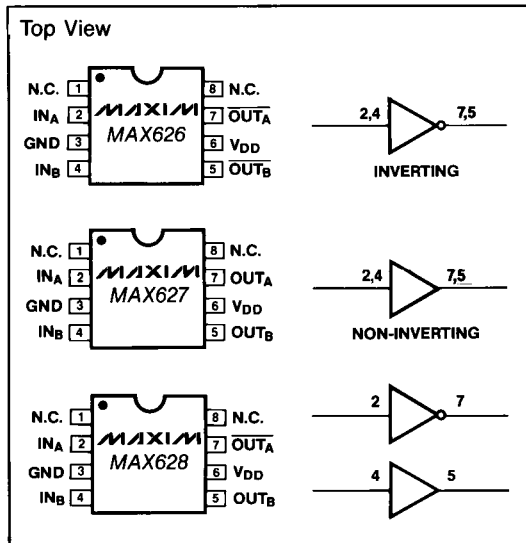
Top View

N.C. 1
IN$_A$ 2
GND 3
IN$_B$ 4
MAXIM
MAX626
8 N.C.
7 $\overline{OUT_A}$
6 V$_{DD}$
5 $\overline{OUT_B}$

2,4
7,5
INVERTING

N.C. 1
IN$_A$ 2
GND 3
IN$_B$ 4
MAXIM
MAX627
8 N.C.
7 OUT$_A$
6 V$_{DD}$
5 OUT$_B$

2,4
7,5
NON-INVERTING

N.C. 1
IN$_A$ 2
GND 3
IN$_B$ 4
MAXIM
MAX628
8 N.C.
7 $\overline{OUT_A}$
6 V$_{DD}$
5 OUT$_B$

2
7
4
5